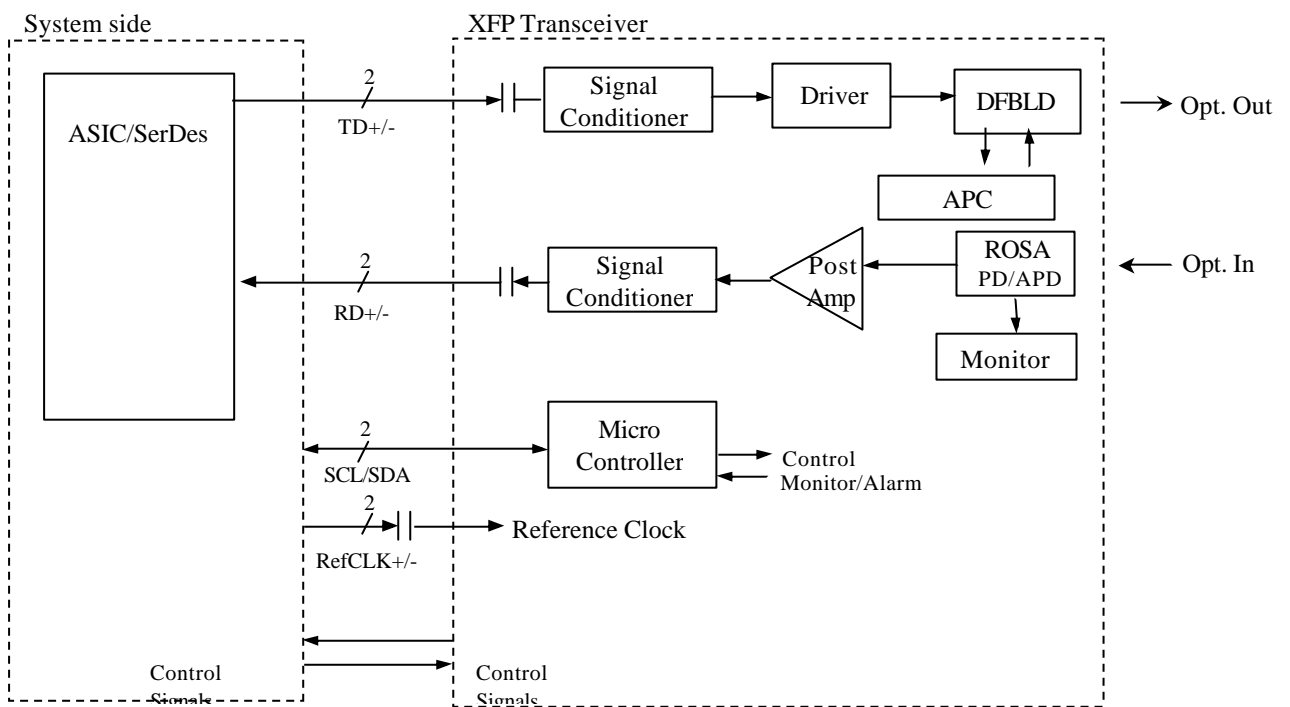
System side

XFP Transceiver

ASIC/SerDes

2

TD+/-

Signal Conditioner

Driver

DFBLD

Opt. Out

APC

2

RD+/-

Signal Conditioner

Post Amp

ROSA PD/APD

Opt. In

Monitor

2

SCL/SDA

Micro Controller

Control

Monitor/Alarm

2

RefCLK+/-

Reference Clock

Control Signals

Control Signals